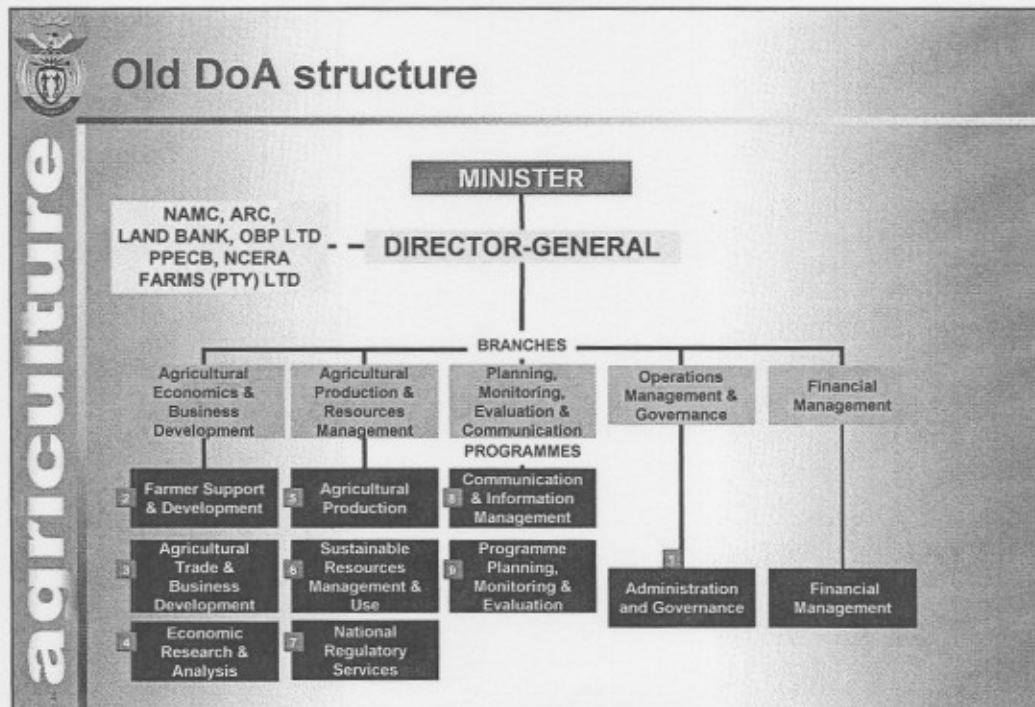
Old DoA structure

agriculture

MINISTER

NAMC, ARC, LAND BANK, OBP LTD PPECB, NCERA FARMS (PTY) LTD

DIRECTOR-GENERAL

BRANCHES

Agricultural Economics & Business Development

Agricultural Production & Resources Management

Planning, Monitoring, Evaluation & Communication

Operations Management & Governance

Financial Management

PROGRAMMES

2 Farmer Support & Development

3 Agricultural Trade & Business Development

4 Economic Research & Analysis

5 Agricultural Production

6 Sustainable Resources Management & Use

7 National Regulatory Services

8 Communication & Information Management

9 Programme Planning, Monitoring & Evaluation

1 Administration and Governance

Financial Management